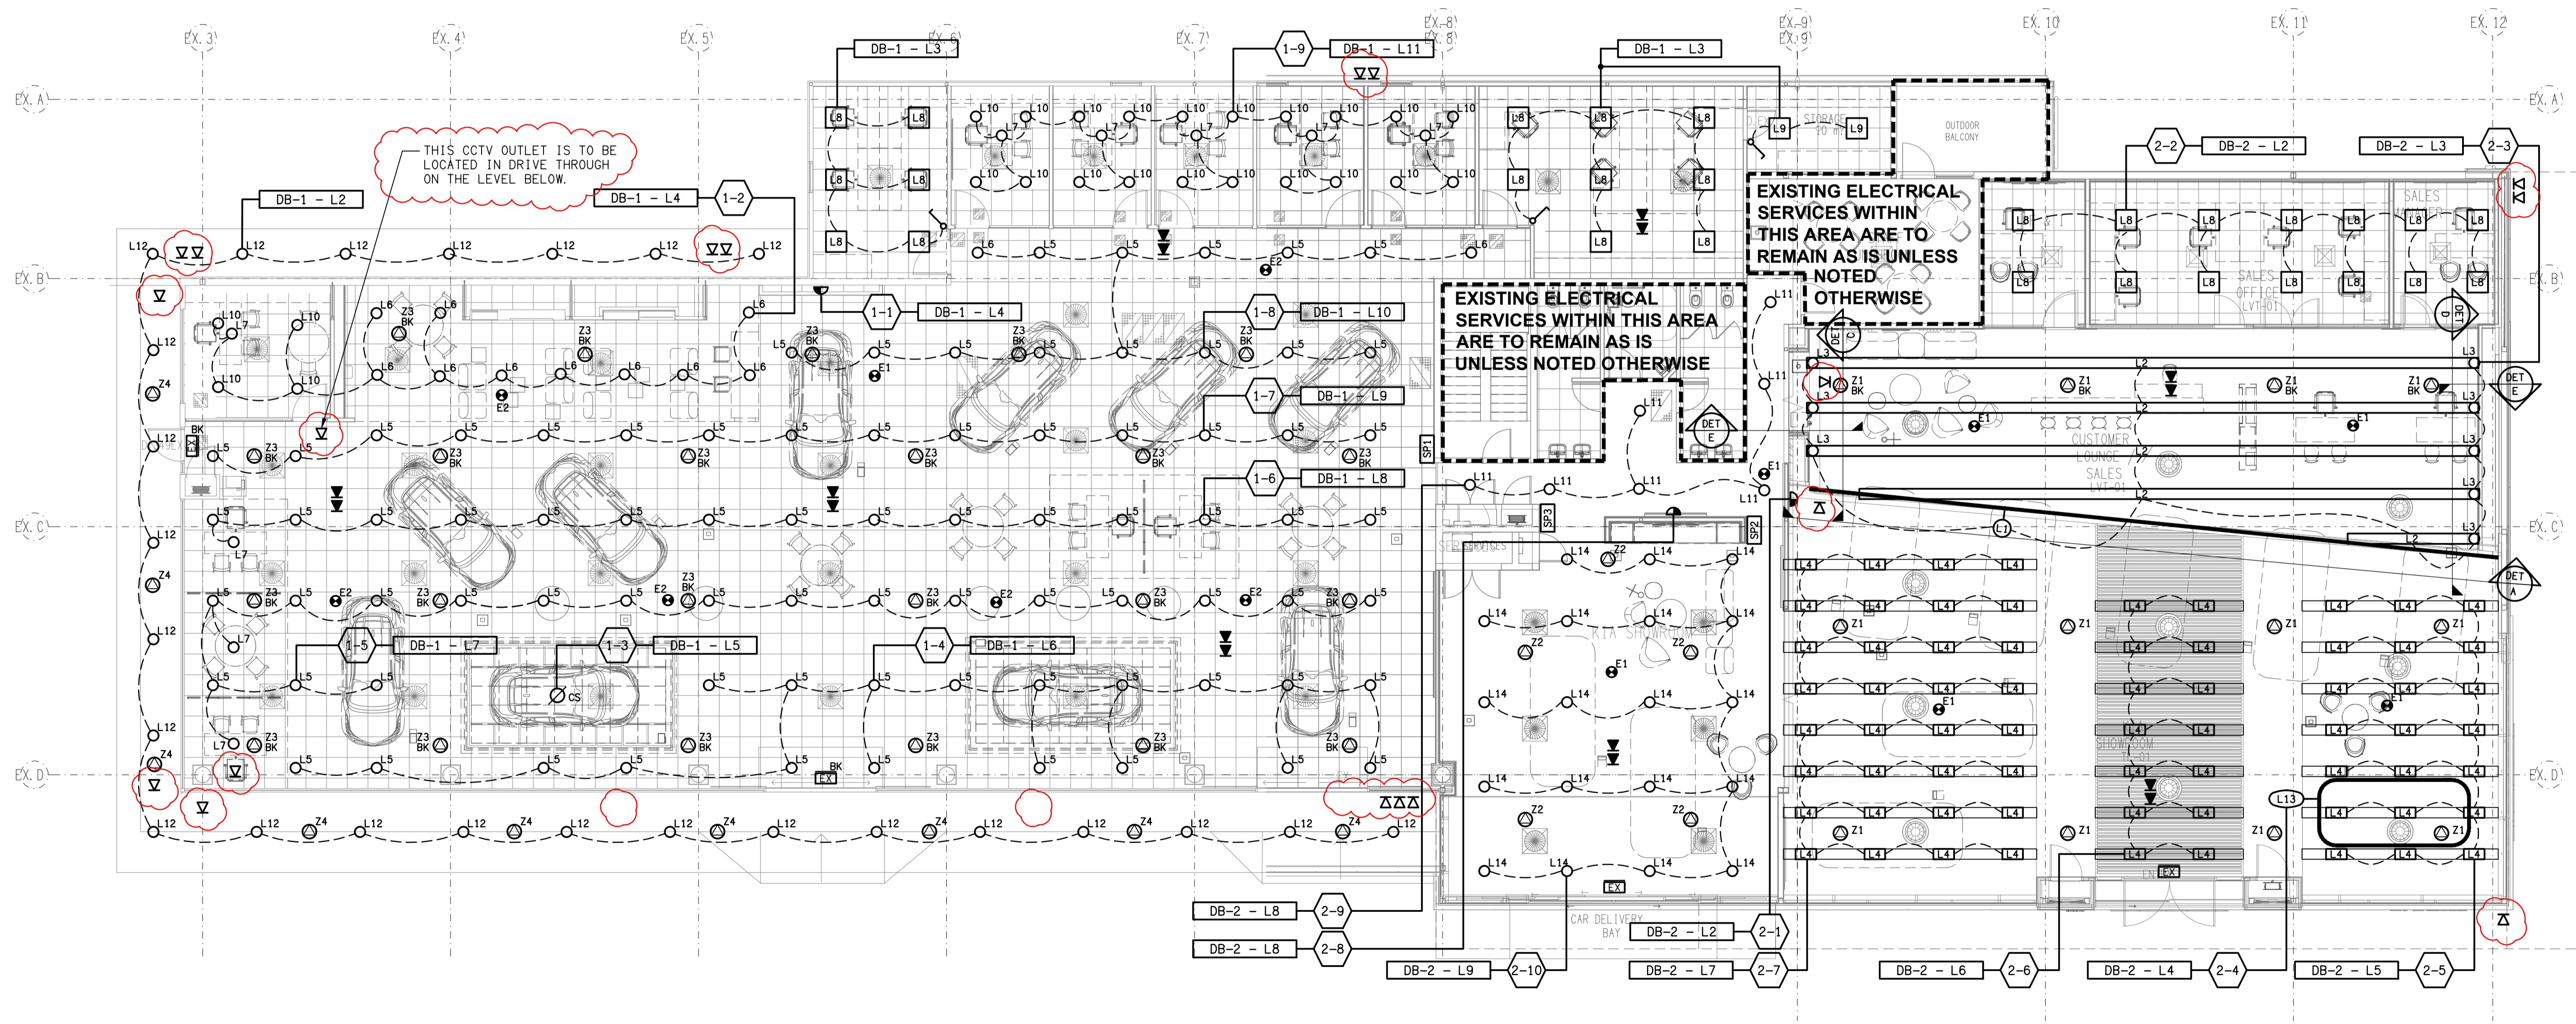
EX. 3
EX. 4
EX. 5
EX. 6
EX. 7
EX. 8
EX. 9
EX. 10
EX. 11
EX. 12
EX. A
EX. B
EX. C
EX. D

THIS CCTV OUTLET IS TO BE LOCATED IN DRIVE THROUGH ON THE LEVEL BELOW.

DB-1 - L3
1-9
DB-1 - L11
DB-1 - L3
DB-1 - L2
DB-1 - L4
1-2
1-1
DB-1 - L4
1-8
DB-1 - L10
1-7
DB-1 - L9
1-6
DB-1 - L8
1-5
DB-1 - L7
1-3
DB-1 - L5
1-4
DB-1 - L6

2-2
DB-2 - L2
DB-2 - L3
2-3

STORAGE
OUTDOOR BALCONY

EXISTING ELECTRICAL SERVICES WITHIN THIS AREA ARE TO REMAIN AS IS UNLESS NOTED OTHERWISE

EXISTING ELECTRICAL SERVICES WITHIN THIS AREA ARE TO REMAIN AS IS UNLESS NOTED OTHERWISE

SALES OFFICE LVT-01
SALES
CUSTOMER LOUNGE
SALES LVT-01
KIA SHOWROOM
SHOWROOM
CAR DELIVERY BAY
DET C
DET D
DET E
DET E
DET A
SP1
SP2
SP3
CS
EX
L13

DB-2 - L8
2-9
DB-2 - L8
2-8
DB-2 - L9
2-10
DB-2 - L2
2-1
DB-2 - L7
2-7
DB-2 - L6
2-6
DB-2 - L4
2-4
DB-2 - L5
2-5